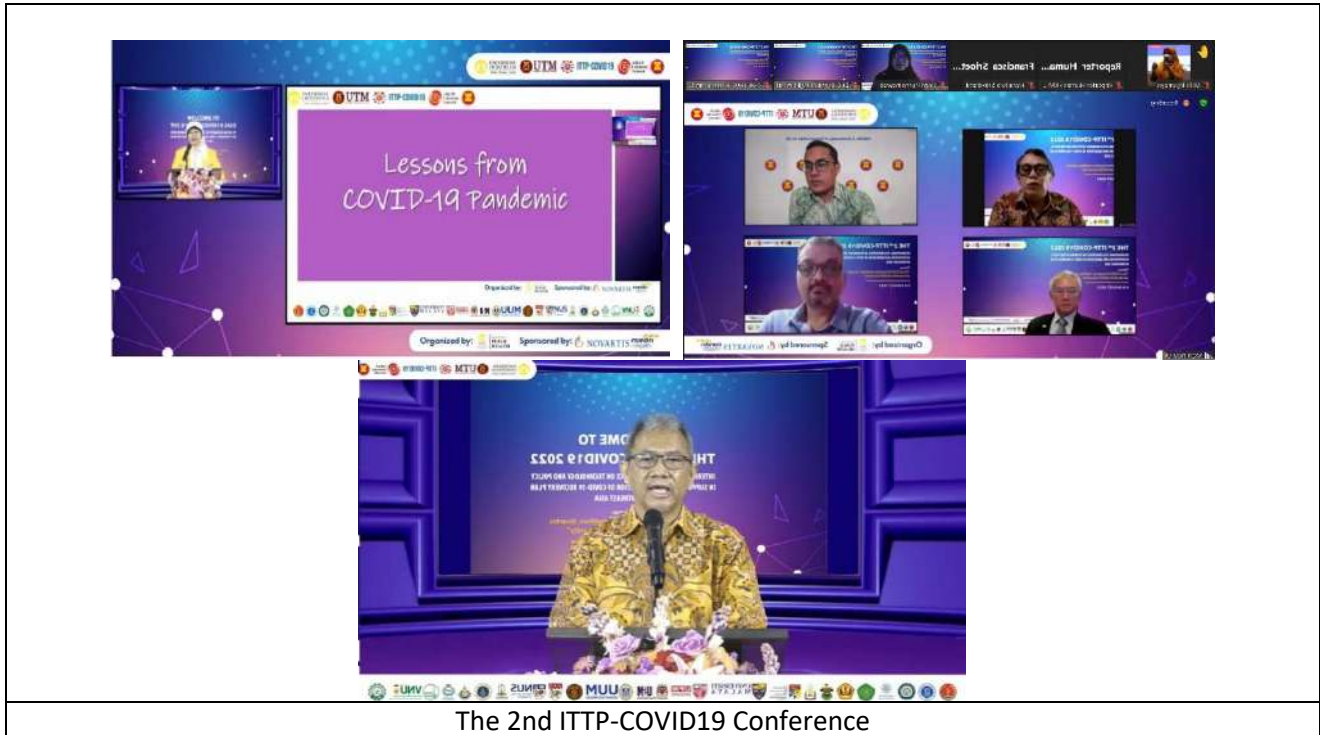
UTM ITTP-COVID19

UTM ITTP-COVID19

Lessons from COVID-19 Pandemic

Organized by: Sponsored by: NOVARTIS

Reporter Huma... Francisca Sheet...

Organized by: Sponsored by: NOVARTIS

UTM ITTP-COVID19

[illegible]OME TO
THE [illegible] COVID19 2022

The 2nd ITTP-COVID19 Conference